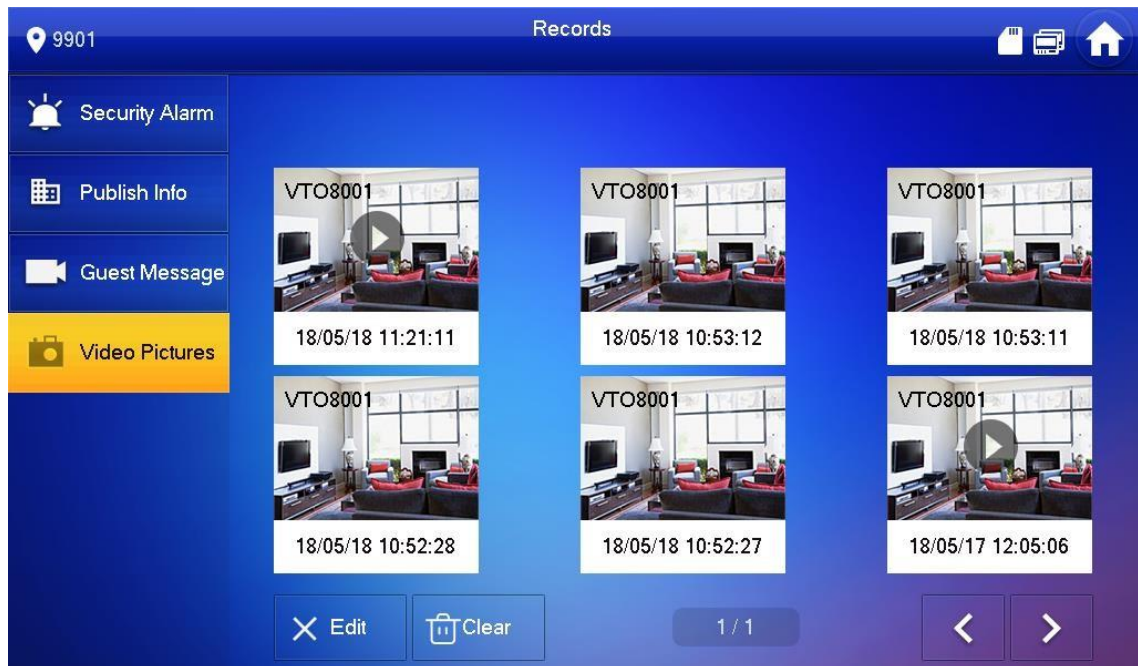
9901

Records

Security Alarm

Publish Info

Guest Message

Video Pictures

VTO8001
18/05/18 11:21:11

VTO8001
18/05/18 10:53:12

VTO8001
18/05/18 10:53:11

VTO8001
18/05/18 10:52:28

VTO8001
18/05/18 10:52:27

VTO8001
18/05/17 12:05:06

Edit

Clear

1 / 1